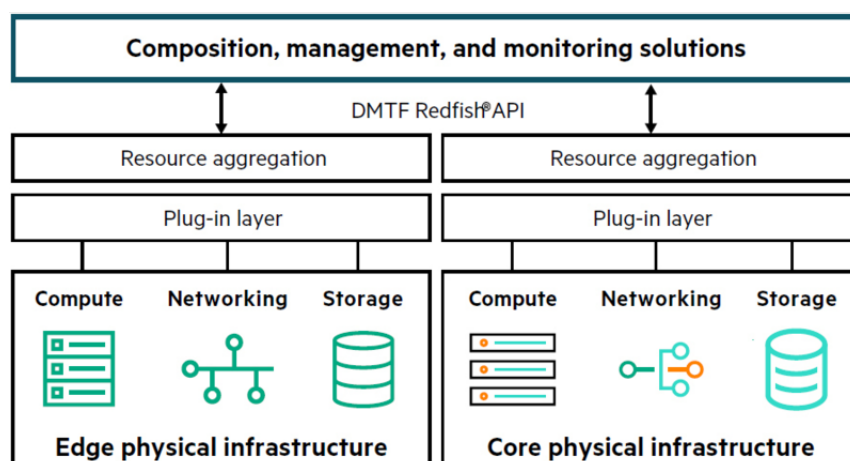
Composition, management, and monitoring solutions

DMTF Redfish® API

Resource aggregation

Plug-in layer

Compute Networking Storage

Edge physical infrastructure

Resource aggregation

Plug-in layer

Compute Networking Storage

Core physical infrastructure